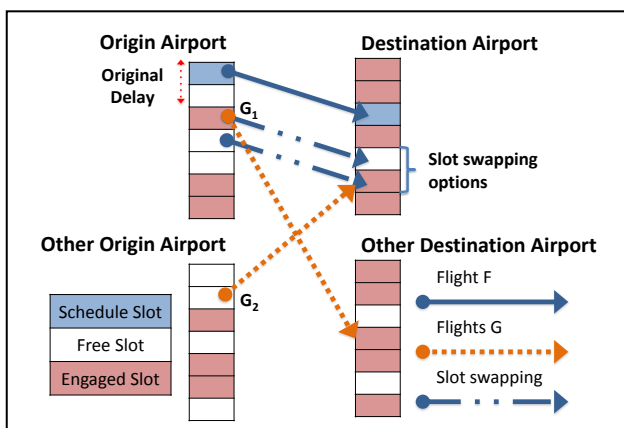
Origin Airport

Destination Airport

Original Delay

$G_1$

Slot swapping options

Other Origin Airport

Other Destination Airport

$G_2$

Schedule Slot

Free Slot

Engaged Slot

Flight F

Flights G

Slot swapping